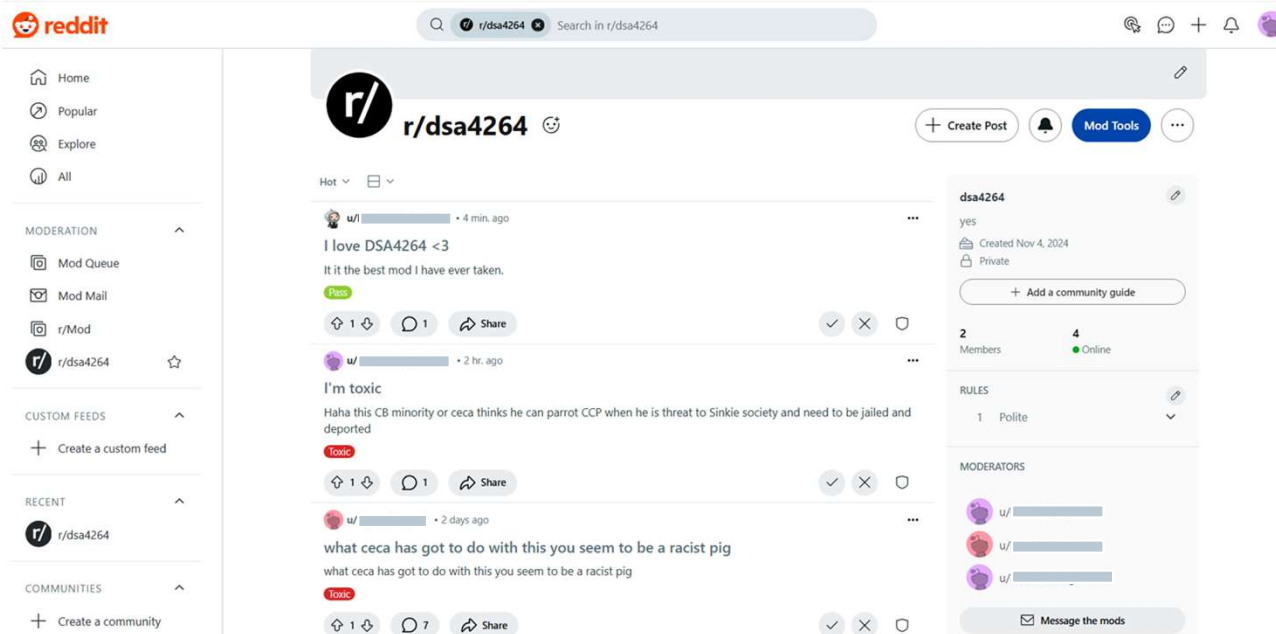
reddit

r/dsa4264 Search in r/dsa4264

Home
Popular
Explore
All

MODERATION
Mod Queue
Mod Mail
r/Mod
r/dsa4264

CUSTOM FEEDS
Create a custom feed

RECENT
r/dsa4264

COMMUNITIES
Create a community

r/
r/dsa4264

Create Post
Mod Tools

Hot

u/l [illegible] • 4 min. ago
I love DSA4264 <3
It it the best mod I have ever taken.
Pass
1 1 Share

u/ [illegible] • 2 hr. ago
I'm toxic
Haha this CB minority or ceca thinks he can parrot CCP when he is threat to Sinkie society and need to be jailed and deported
Toxic
1 1 Share

u/ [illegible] • 2 days ago
what ceca has got to do with this you seem to be a racist pig
what ceca has got to do with this you seem to be a racist pig
Toxic
1 7 Share

dsa4264
yes
Created Nov 4, 2024
Private
Add a community guide
2
Members
4
Online

RULES
1 Polite

MODERATORS
u/ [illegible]
u/ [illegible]
u/ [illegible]
Message the mods